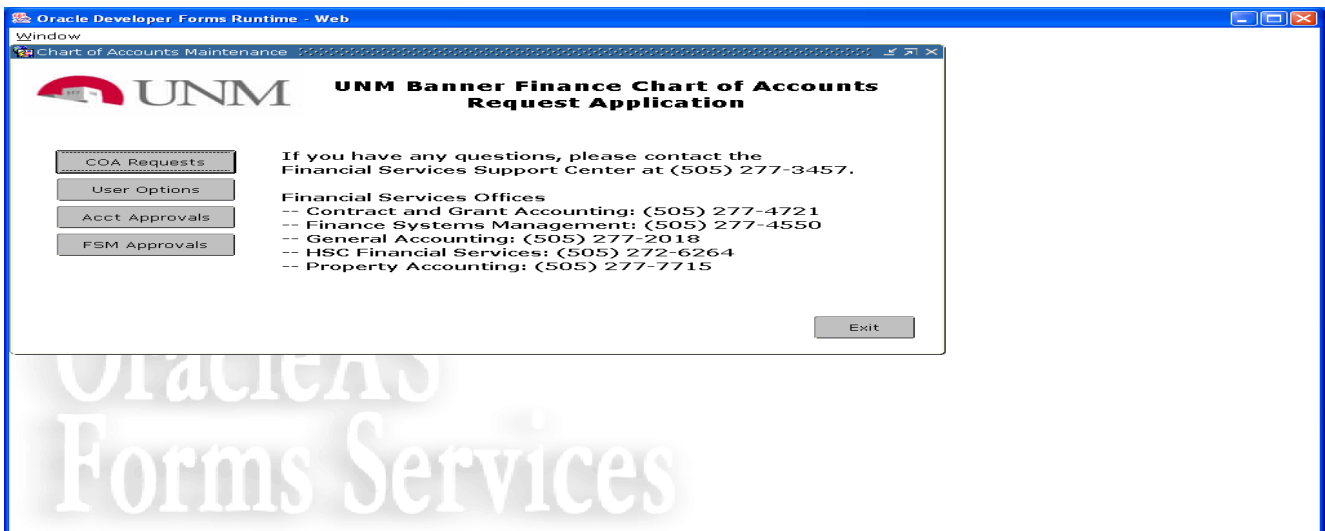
Oracle Developer Forms Runtime - Web

Window

Chart of Accounts Maintenance

UNM

UNM Banner Finance Chart of Accounts Request Application

COA Requests

User Options

Acct Approvals

FSM Approvals

If you have any questions, please contact the Financial Services Support Center at (505) 277-3457.

Financial Services Offices
-- Contract and Grant Accounting: (505) 277-4721
-- Finance Systems Management: (505) 277-4550
-- General Accounting: (505) 277-2018
-- HSC Financial Services: (505) 272-6264
-- Property Accounting: (505) 277-7715

Exit

OracleAS
Forms Services